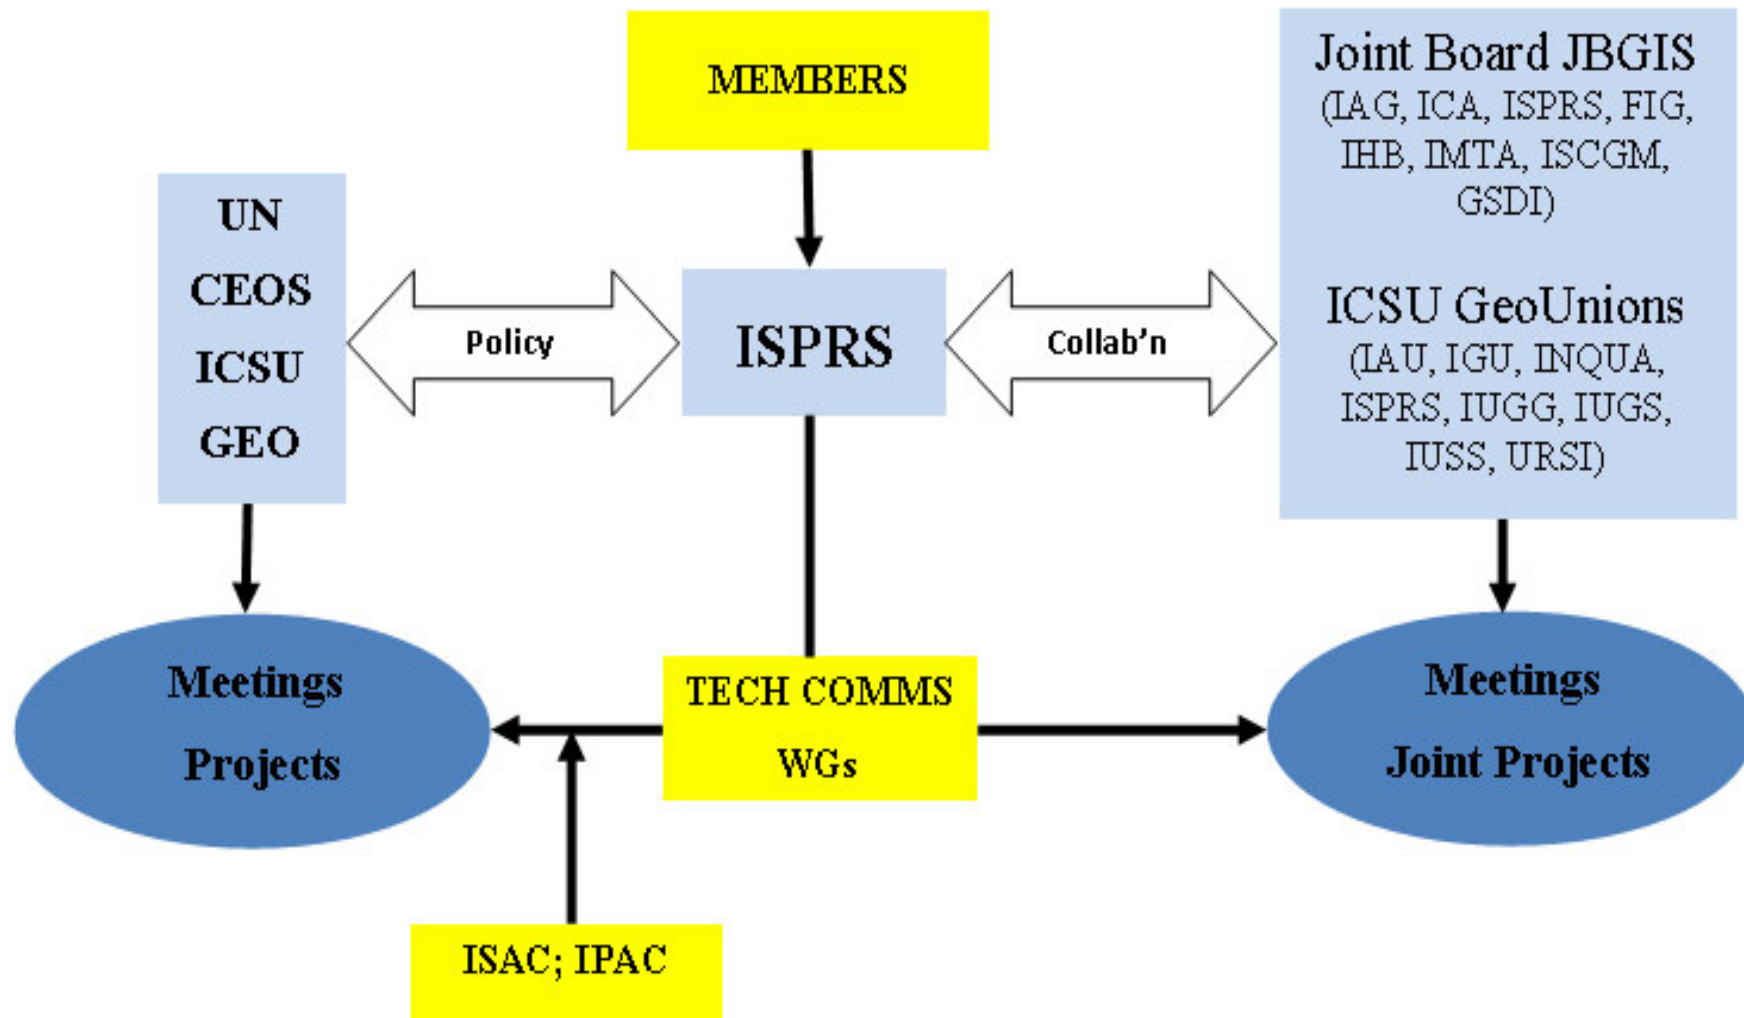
MEMBERS

Joint Board JBGIS
(IAG, ICA, ISPRS, FIG, IHB, IMTA, ISCGM, GSDI)

ICSU GeoUnions
(IAU, IGU, INQUA, ISPRS, IUGG, IUGS, IUSS, URSI)

UN
CEOS
ICSU
GEO

Policy

ISPRS

Collab'n

Meetings
Projects

TECH COMMS
WGs

Meetings
Joint Projects

ISAC; IPAC